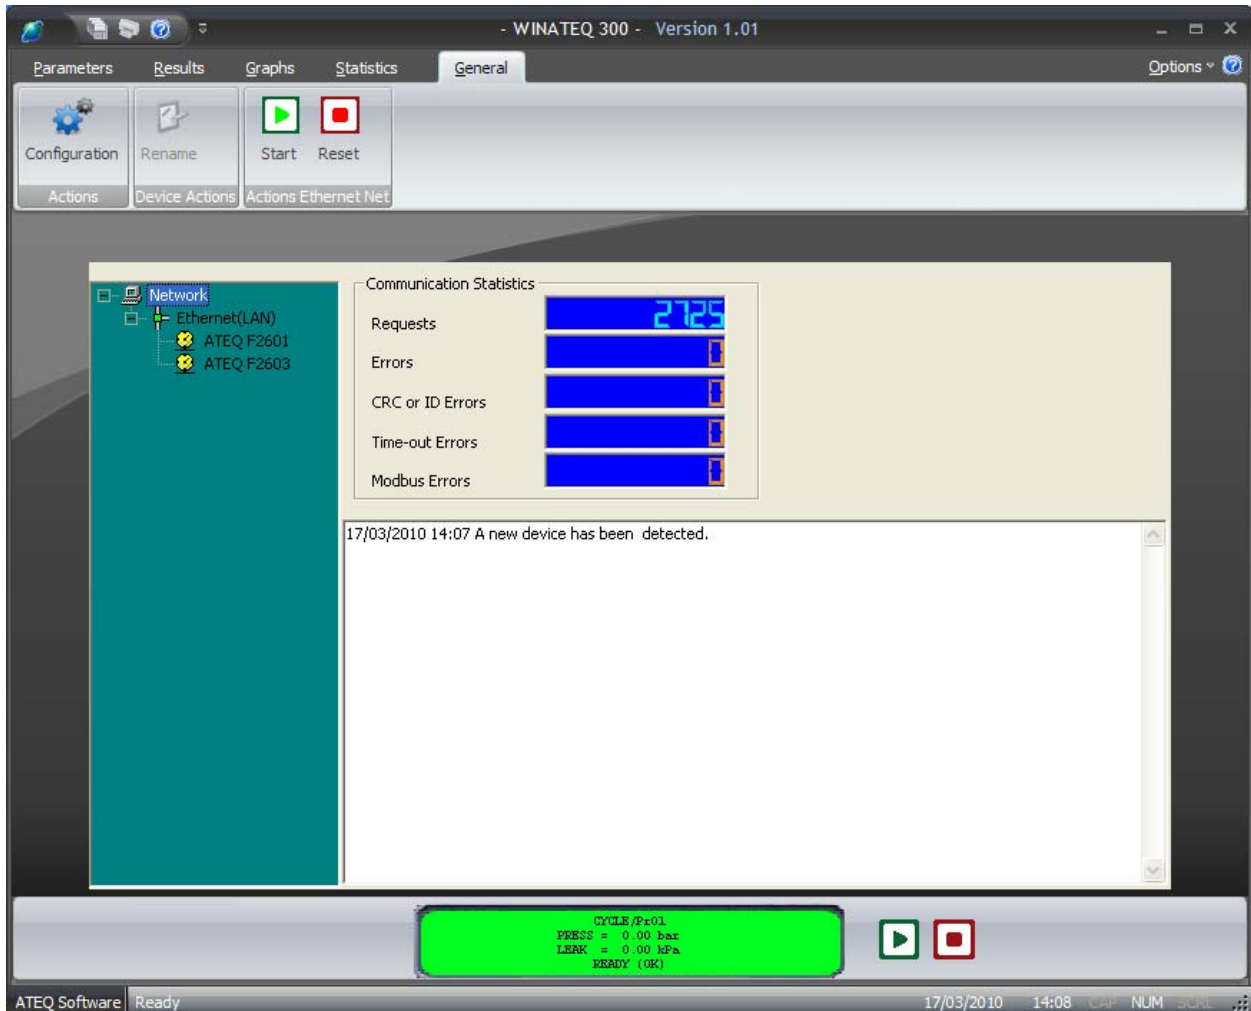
- WINATEQ 300 - Version 1.01

Parameters Results Graphs Statistics General

Options

Configuration
Actions

Rename
Device Actions

Start Reset
Actions Ethernet Net

Network
Ethernet(LAN)
ATEQ F2601
ATEQ F2603

Communication Statistics

| Requests | 2725 |
|---|---|
| Errors | 0 |
| CRC or ID Errors | 0 |
| Time-out Errors | 0 |
| Modbus Errors | 0 |

17/03/2010 14:07 A new device has been detected.

CYCLE /Pr01
PRESS = 0.00 bar
LEAK = 0.00 kPa
READY (OK)

ATEQ Software Ready 17/03/2010 14:08 CAP NUM SCRL